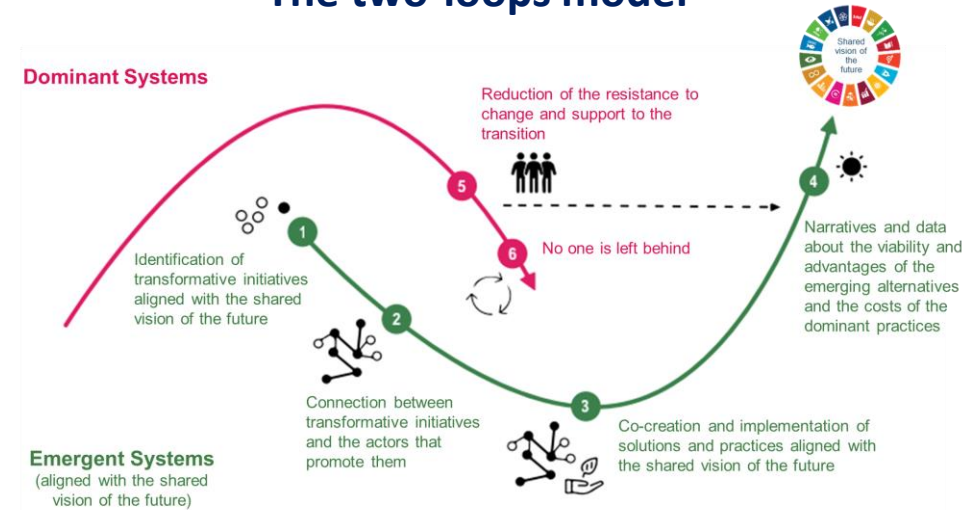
The two loops model

Dominant Systems

Shared vision of the future

Reduction of the resistance to change and support to the transition

5

6

No one is left behind

1

Identification of transformative initiatives aligned with the shared vision of the future

2

Connection between transformative initiatives and the actors that promote them

3

Co-creation and implementation of solutions and practices aligned with the shared vision of the future

4

Narratives and data about the viability and advantages of the emerging alternatives and the costs of the dominant practices

Emergent Systems
(aligned with the shared vision of the future)